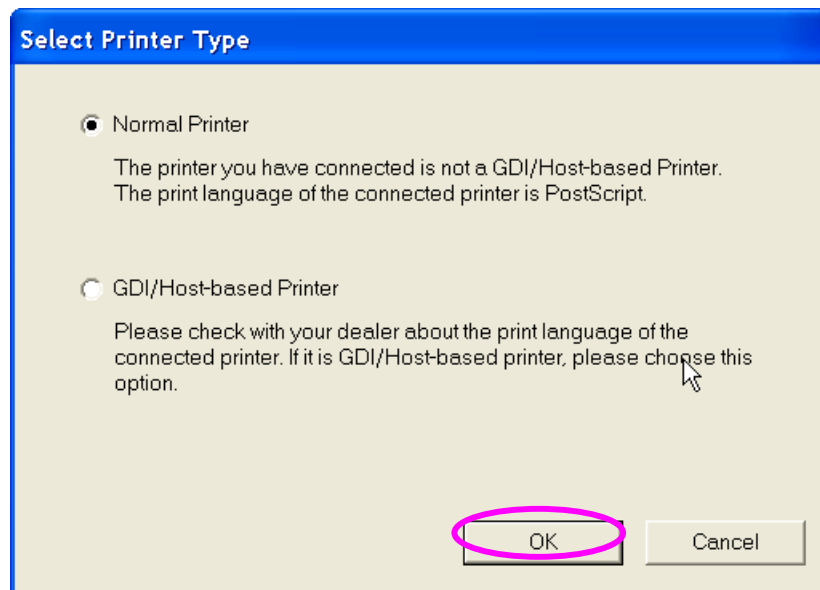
Select Printer Type

Normal Printer

The printer you have connected is not a GDI/Host-based Printer. The print language of the connected printer is PostScript.

GDI/Host-based Printer

Please check with your dealer about the print language of the connected printer. If it is GDI/Host-based printer, please choose this option.

OK

Cancel